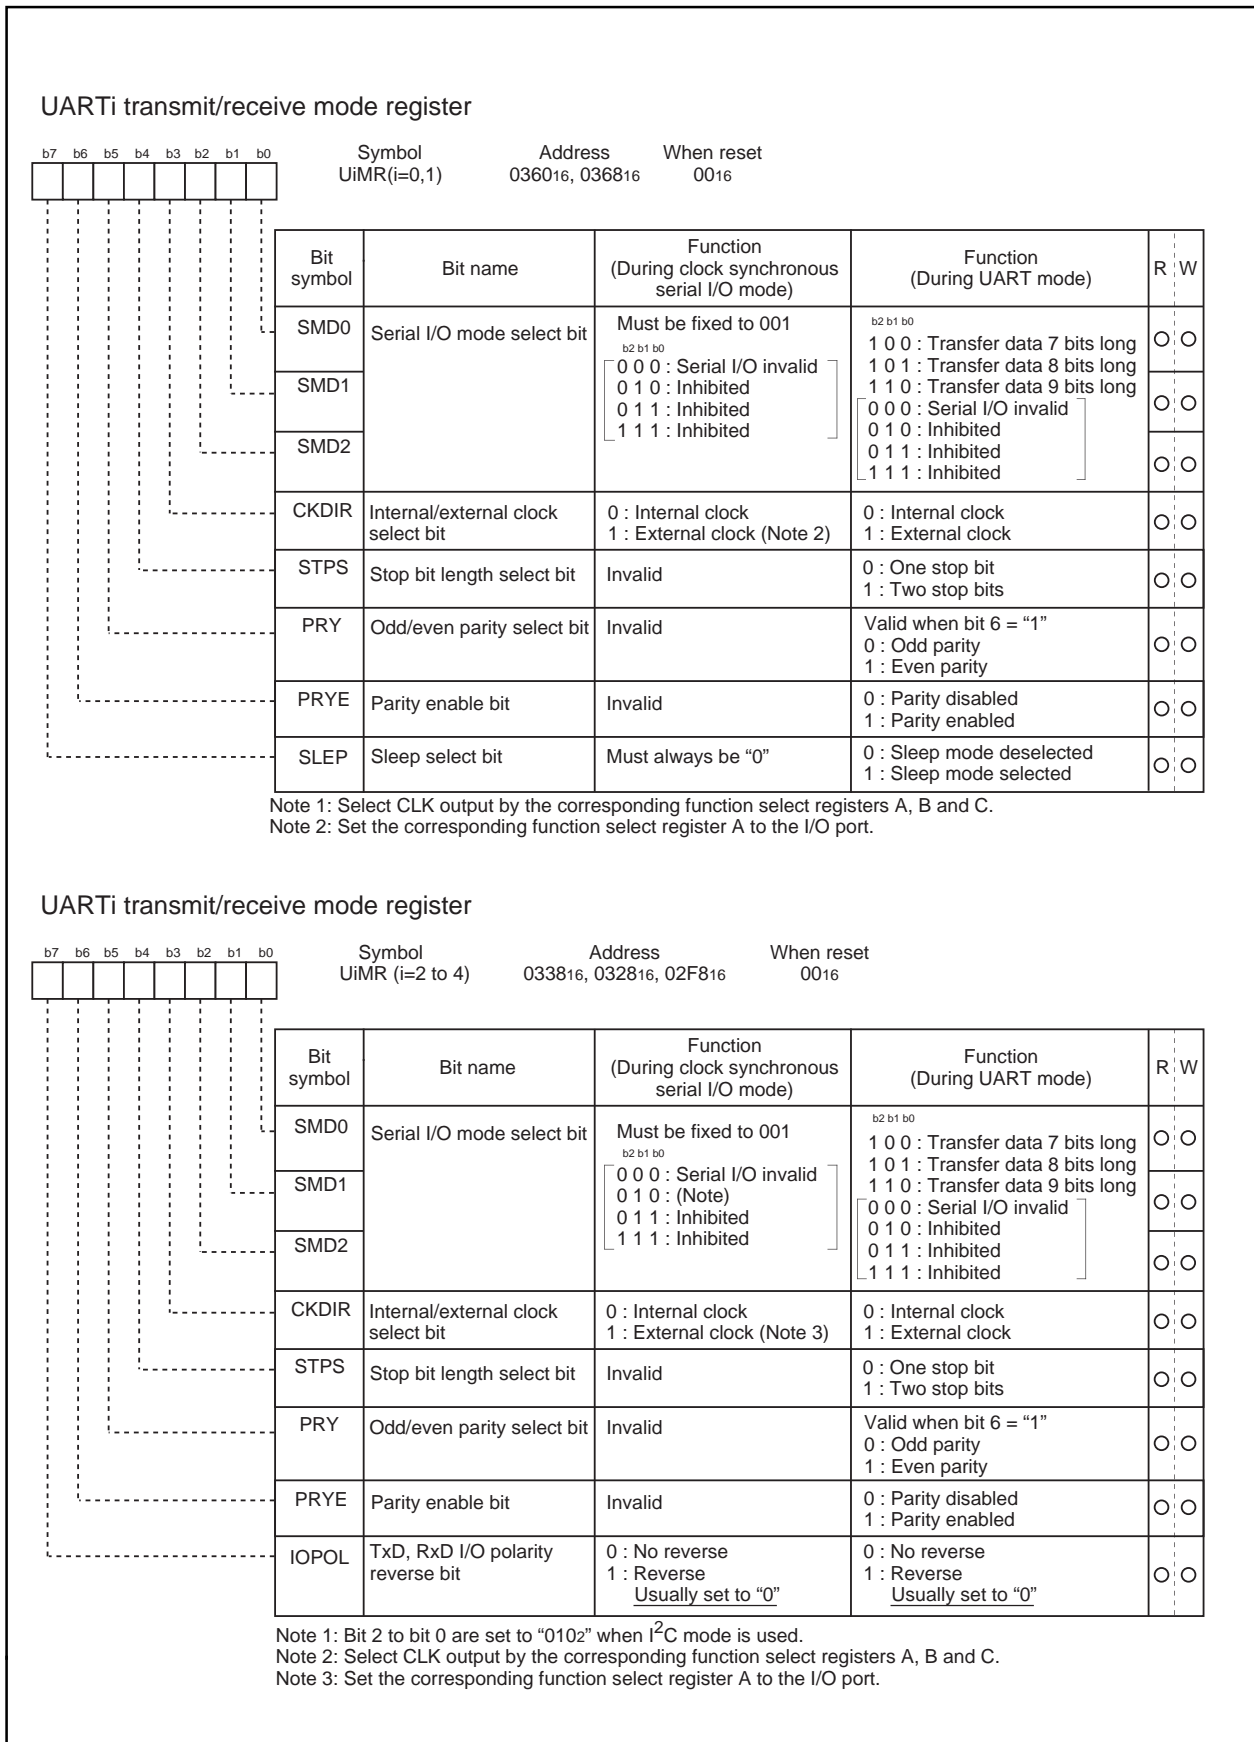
UARTi transmit/receive mode register

b7 b6 b5 b4 b3 b2 b1 b0

Symbol UiMR(i=0,1) Address $0360_{16}$, $0368_{16}$ When reset $00_{16}$

| Bit symbol | Bit name | Function (During clock synchronous serial I/O mode) | Function (During UART mode) | R | W |
|---|---|---|---|---|---|
| SMD0 | Serial I/O mode select bit | Must be fixed to 001 b2 b1 b0 0 0 0 : Serial I/O invalid 0 1 0 : Inhibited 0 1 1 : Inhibited 1 1 1 : Inhibited | b2 b1 b0 1 0 0 : Transfer data 7 bits long 1 0 1 : Transfer data 8 bits long 1 1 0 : Transfer data 9 bits long 0 0 0 : Serial I/O invalid 0 1 0 : Inhibited 0 1 1 : Inhibited 1 1 1 : Inhibited | O | O |
| SMD1 | | | | O | O |
| SMD2 | | | | O | O |
| CKDIR | Internal/external clock select bit | 0 : Internal clock 1 : External clock (Note 2) | 0 : Internal clock 1 : External clock | O | O |
| STPS | Stop bit length select bit | Invalid | 0 : One stop bit 1 : Two stop bits | O | O |
| PRY | Odd/even parity select bit | Invalid | Valid when bit 6 = "1" 0 : Odd parity 1 : Even parity | O | O |
| PRYE | Parity enable bit | Invalid | 0 : Parity disabled 1 : Parity enabled | O | O |
| SLEP | Sleep select bit | Must always be "0" | 0 : Sleep mode deselected 1 : Sleep mode selected | O | O |

Note 1: Select CLK output by the corresponding function select registers A, B and C.
Note 2: Set the corresponding function select register A to the I/O port.

UARTi transmit/receive mode register

b7 b6 b5 b4 b3 b2 b1 b0

Symbol UiMR (i=2 to 4) Address $0338_{16}$, $0328_{16}$, $02F8_{16}$ When reset $00_{16}$

| Bit symbol | Bit name | Function (During clock synchronous serial I/O mode) | Function (During UART mode) | R | W |
|---|---|---|---|---|---|
| SMD0 | Serial I/O mode select bit | Must be fixed to 001 b2 b1 b0 0 0 0 : Serial I/O invalid 0 1 0 : (Note) 0 1 1 : Inhibited 1 1 1 : Inhibited | b2 b1 b0 1 0 0 : Transfer data 7 bits long 1 0 1 : Transfer data 8 bits long 1 1 0 : Transfer data 9 bits long 0 0 0 : Serial I/O invalid 0 1 0 : Inhibited 0 1 1 : Inhibited 1 1 1 : Inhibited | O | O |
| SMD1 | | | | O | O |
| SMD2 | | | | O | O |
| CKDIR | Internal/external clock select bit | 0 : Internal clock 1 : External clock (Note 3) | 0 : Internal clock 1 : External clock | O | O |
| STPS | Stop bit length select bit | Invalid | 0 : One stop bit 1 : Two stop bits | O | O |
| PRY | Odd/even parity select bit | Invalid | Valid when bit 6 = "1" 0 : Odd parity 1 : Even parity | O | O |
| PRYE | Parity enable bit | Invalid | 0 : Parity disabled 1 : Parity enabled | O | O |
| IOPOL | TxD, RxD I/O polarity reverse bit | 0 : No reverse 1 : Reverse Usually set to "0" | 0 : No reverse 1 : Reverse Usually set to "0" | O | O |

Note 1: Bit 2 to bit 0 are set to "$010_2$" when $I^2C$ mode is used.
Note 2: Select CLK output by the corresponding function select registers A, B and C.
Note 3: Set the corresponding function select register A to the I/O port.